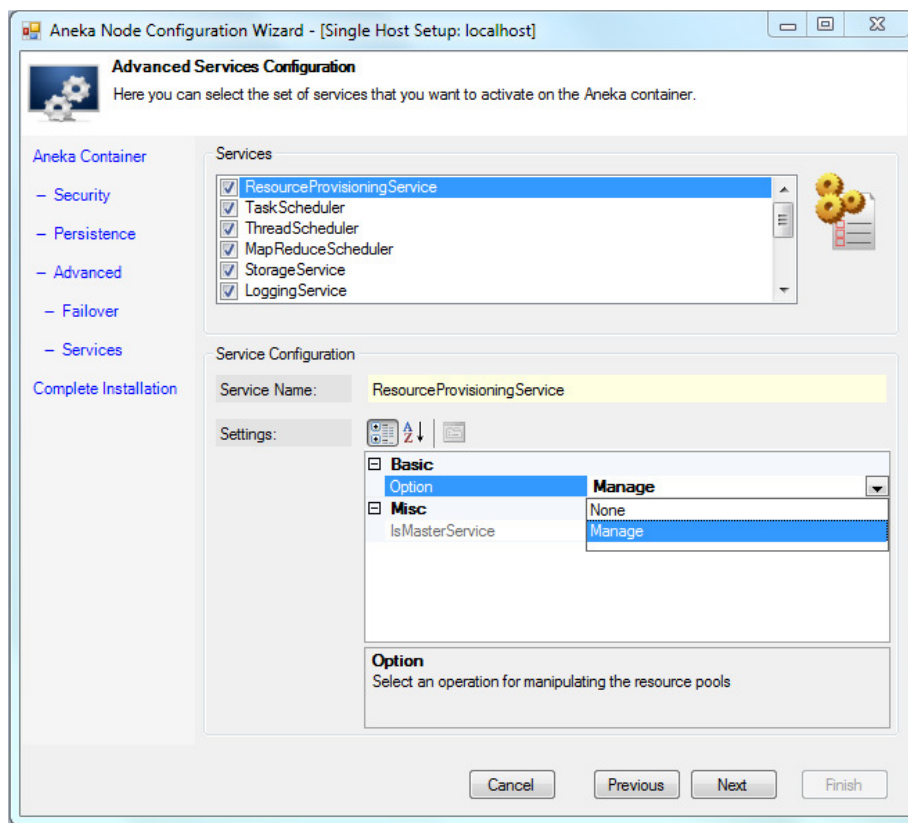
Aneka Node Configuration Wizard - [Single Host Setup: localhost]

Advanced Services Configuration
Here you can select the set of services that you want to activate on the Aneka container.

Aneka Container
– Security
– Persistence
– Advanced
– Failover
– Services
Complete Installation

Services
ResourceProvisioningService
TaskScheduler
ThreadScheduler
MapReduceScheduler
StorageService
LoggingService

Service Configuration
Service Name: ResourceProvisioningService
Settings:

| ⊟ Basic | |
|---|---|
| Option | Manage |
| ⊟ Misc | None |
| IsMasterService | Manage |

Option
Select an operation for manipulating the resource pools

Cancel Previous Next Finish